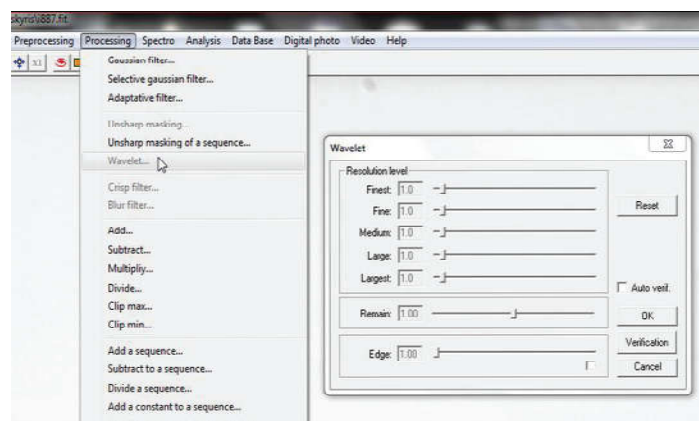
skyris\v887.fit

Preprocessing Processing Spectro Analysis Data Base Digital photo Video Help

x1

Gaussian filter...
Selective gaussian filter...
Adaptative filter...

Unsharp masking...
Unsharp masking of a sequence...
Wavelet...

Crisp filter...
Blur filter...

Add...
Subtract...
Multipliy...
Divide...
Clip max...
Clip min...

Add a sequence...
Subtract to a sequence...
Divide a sequence...
Add a constant to a sequence...

Wavelet

Resolution level
Finest: 1.0
Fine: 1.0
Medium: 1.0
Large: 1.0
Largest: 1.0

Reset

Auto verif.

Remain: 1.00

OK

Verification

Edge: 1.00

Cancel